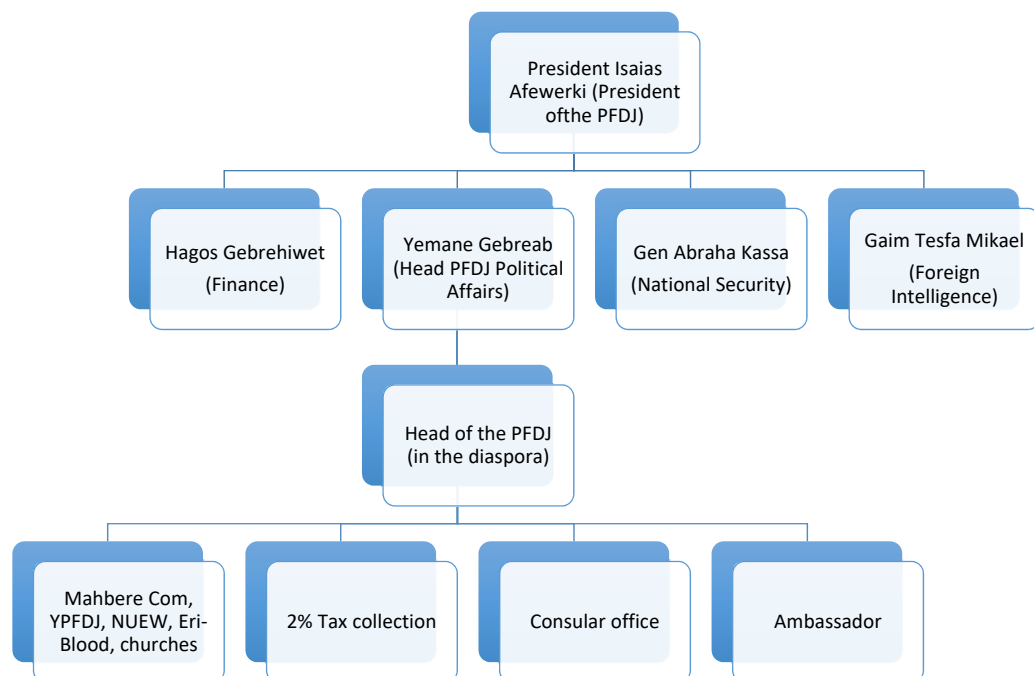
President Isaias Afewerki (President ofthe PFDJ)

Hagos Gebrehiwet (Finance)

Yemane Gebreab (Head PFDJ Political Affairs)

Gen Abraha Kassa (National Security)

Gaim Tesfa Mikael (Foreign Intelligence)

Head of the PFDJ (in the diaspora)

Mahbere Com, YPFDJ, NUEW, Eri-Blood, churches

2% Tax collection

Consular office

Ambassador